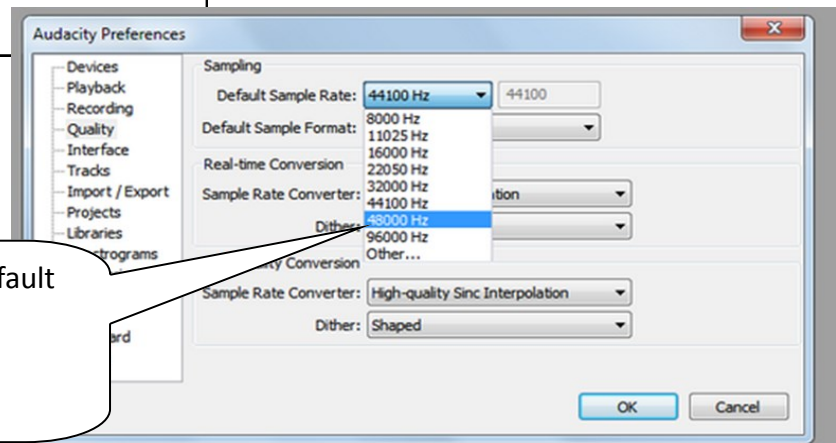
Audacity Preferences

Devices
Playback
Recording
Quality
Interface
Tracks
Import / Export
Projects
Libraries
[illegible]trograms
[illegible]ard

Sampling
Default Sample Rate: 44100 Hz 44100
Default Sample Format:
8000 Hz
11025 Hz
16000 Hz
22050 Hz
32000 Hz
44100 Hz
48000 Hz
96000 Hz
Other...

Real-time Conversion
Sample Rate Converter: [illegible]ation
Dither:

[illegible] Conversion
Sample Rate Converter: High-quality Sinc Interpolation
Dither: Shaped

OK Cancel

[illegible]fault